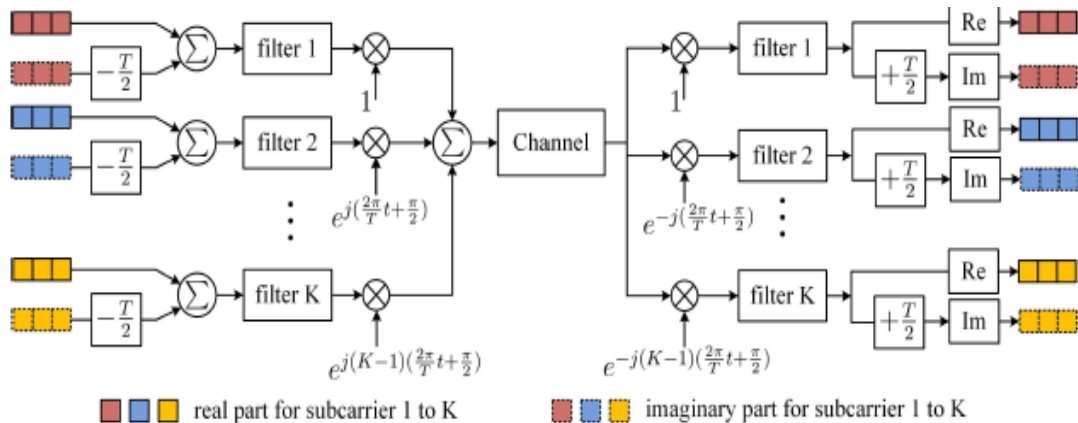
$-\frac{T}{2}$

$\sum$

filter 1

$\otimes$

1

$-\frac{T}{2}$

$\sum$

filter 2

$\otimes$

$e^{j(\frac{2\pi}{T}t+\frac{\pi}{2})}$

$\sum$

Channel

$-\frac{T}{2}$

$\sum$

filter K

$\otimes$

$e^{j(K-1)(\frac{2\pi}{T}t+\frac{\pi}{2})}$

$\otimes$

1

filter 1

Re

$+\frac{T}{2}$

Im

$\otimes$

$e^{-j(\frac{2\pi}{T}t+\frac{\pi}{2})}$

filter 2

Re

$+\frac{T}{2}$

Im

$\otimes$

$e^{-j(K-1)(\frac{2\pi}{T}t+\frac{\pi}{2})}$

filter K

Re

$+\frac{T}{2}$

Im

real part for subcarrier 1 to K

imaginary part for subcarrier 1 to K